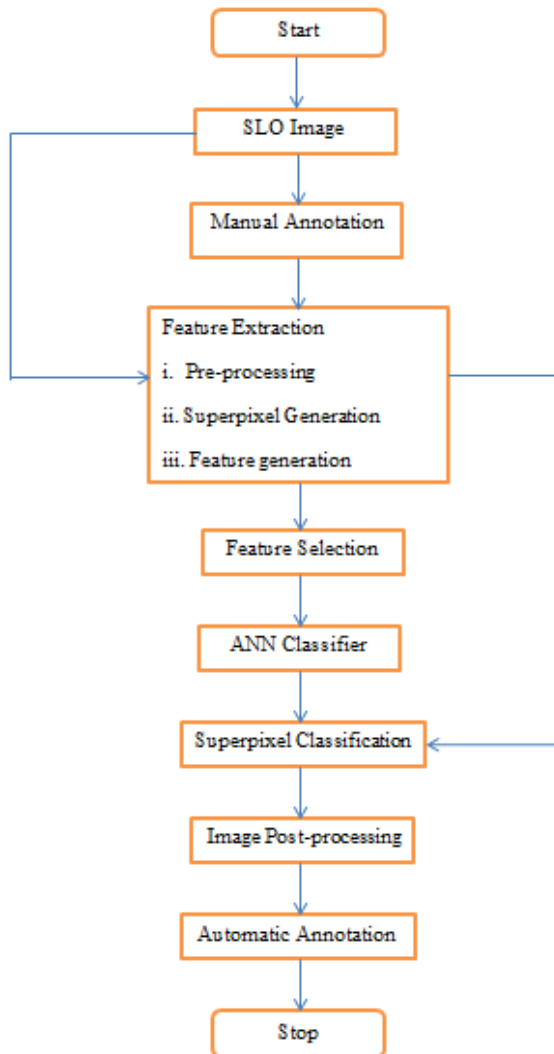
Start

SLO Image

Manual Annotation

Feature Extraction

i. Pre-processing

ii. Superpixel Generation

iii. Feature generation

Feature Selection

ANN Classifier

Superpixel Classification

Image Post-processing

Automatic Annotation

Stop